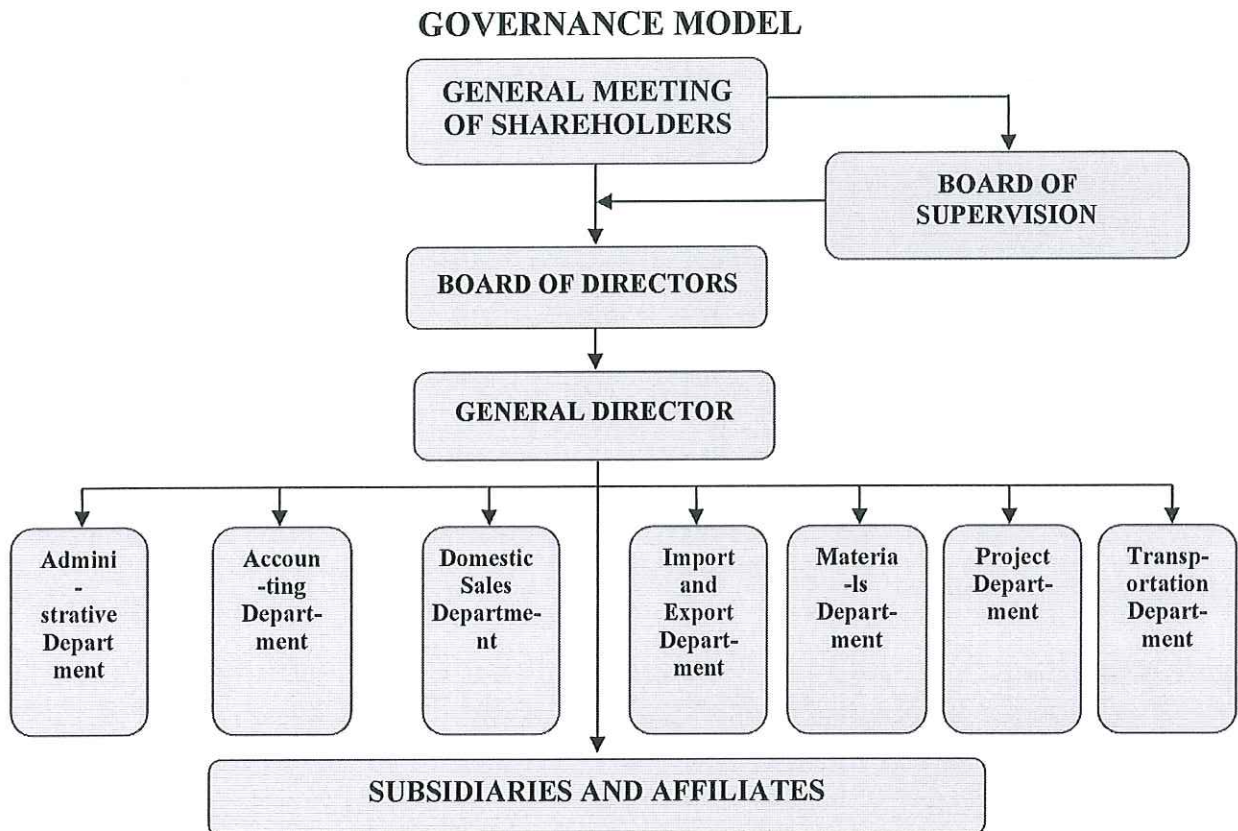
GOVERNANCE MODEL

GENERAL MEETING OF SHAREHOLDERS

BOARD OF SUPERVISION

BOARD OF DIRECTORS

GENERAL DIRECTOR

Admini - strative Department ment

Accounting Department

Domestic Sales Departme- nt

Import and Export Department

Materia -ls Department

Project Department

Transportation Department

SUBSIDIARIES AND AFFILIATES